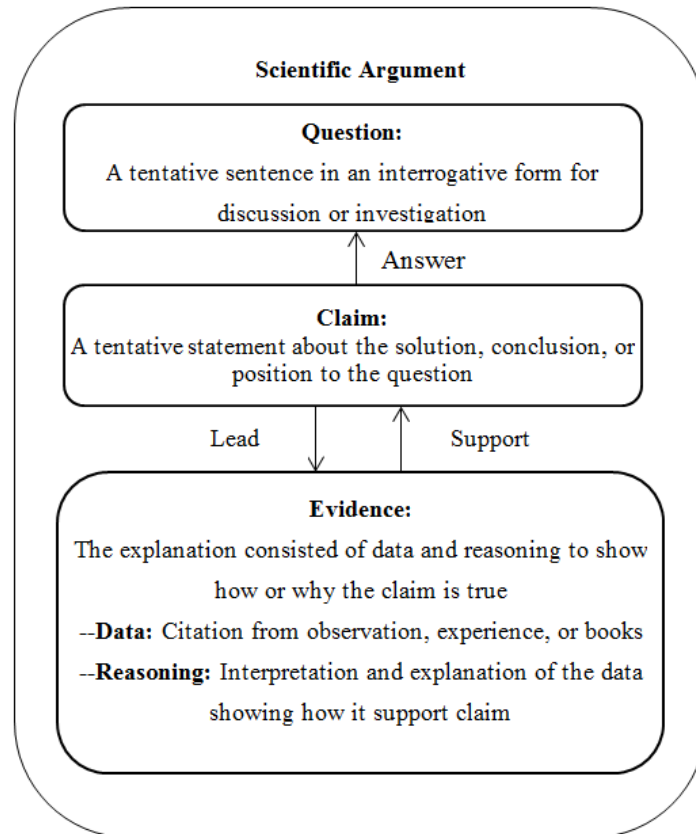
Scientific Argument

Question:
A tentative sentence in an interrogative form for discussion or investigation

Answer

Claim:
A tentative statement about the solution, conclusion, or position to the question

Lead

Support

Evidence:
The explanation consisted of data and reasoning to show how or why the claim is true
--Data: Citation from observation, experience, or books
--Reasoning: Interpretation and explanation of the data showing how it support claim